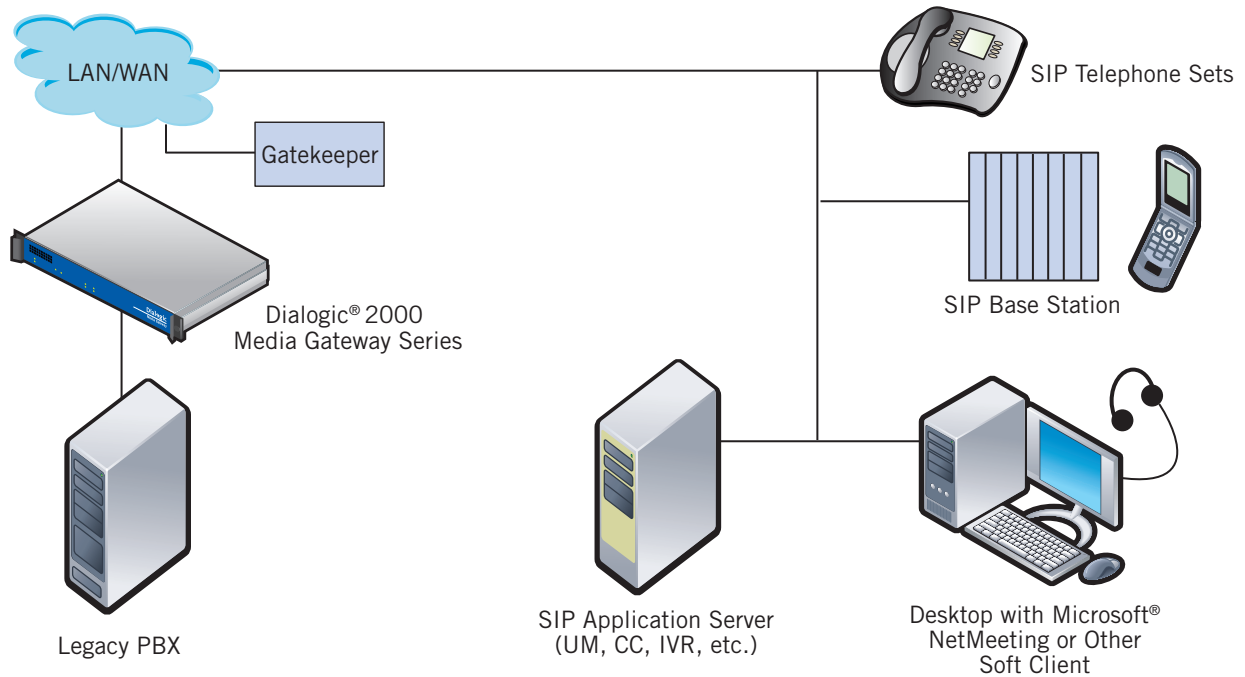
LAN/WAN

SIP Telephone Sets

Gatekeeper

SIP Base Station

Dialogic® 2000
Media Gateway Series

Legacy PBX

SIP Application Server
(UM, CC, IVR, etc.)

Desktop with Microsoft®
NetMeeting or Other
Soft Client